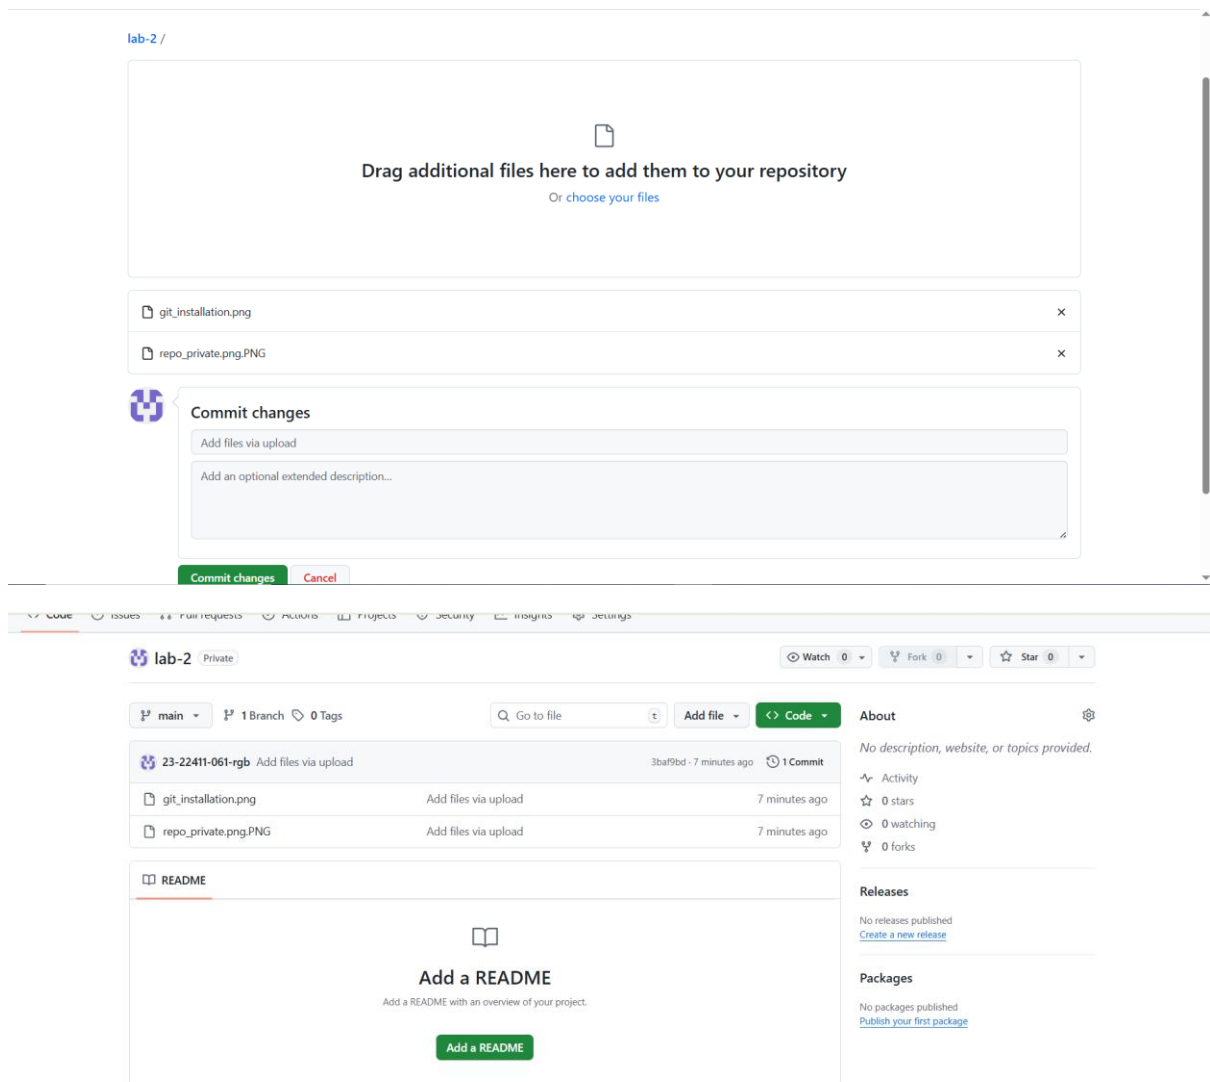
lab-2 /

Drag additional files here to add them to your repository

Or choose your files

git_installation.png ×

repo_private.png.PNG ×

Commit changes

Add files via upload

Add an optional extended description...

Commit changes Cancel

Code Issues Pull requests Actions Projects Security Insights Settings

lab-2 Private

Watch 0 Fork 0 Star 0

main 1 Branch 0 Tags

Go to file t Add file Code

23-22411-061-rgb Add files via upload 3baf9bd · 7 minutes ago 1 Commit

| | | |
|---|---|---|
| git_installation.png | Add files via upload | 7 minutes ago |
| repo_private.png.PNG | Add files via upload | 7 minutes ago |

README

Add a README

Add a README with an overview of your project.

Add a README

About

No description, website, or topics provided.

Activity

0 stars

0 watching

0 forks

Releases

No releases published

Create a new release

Packages

No packages published

Publish your first package